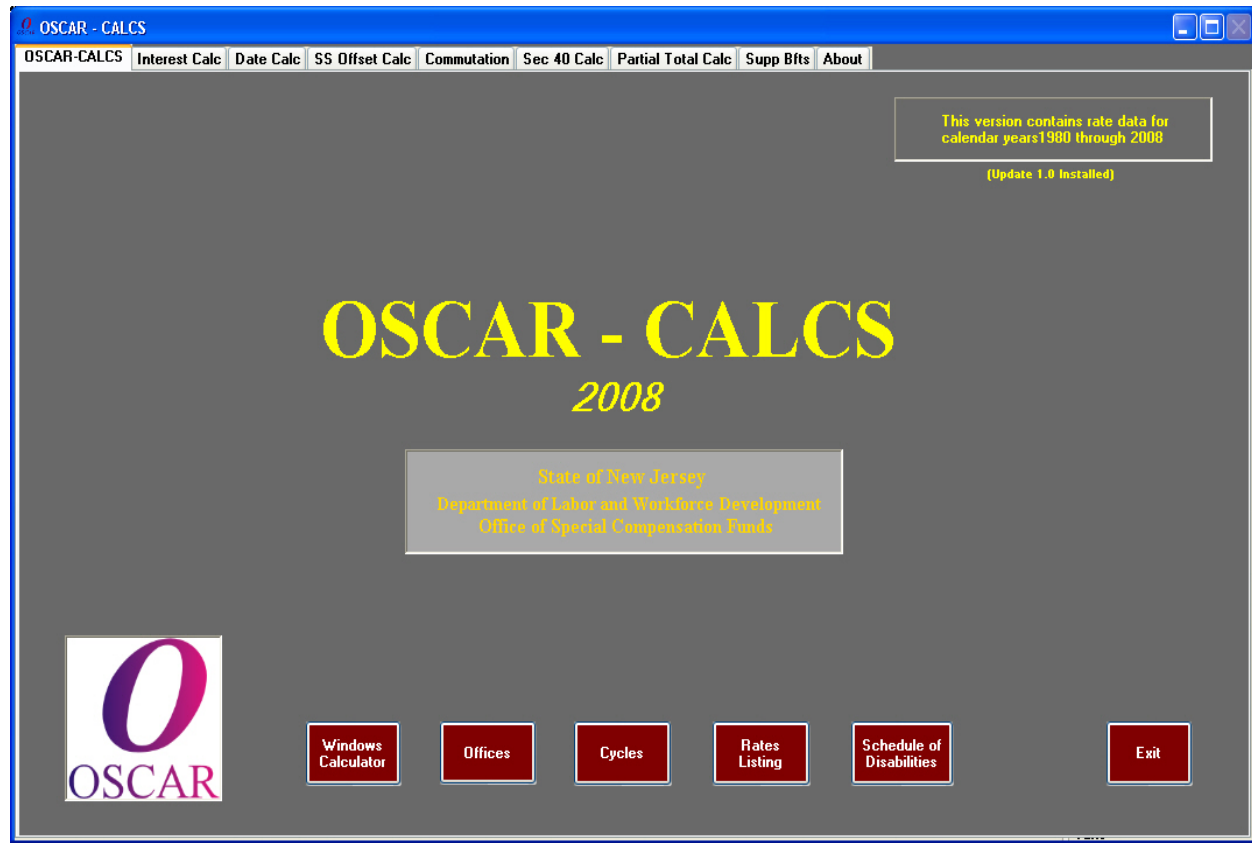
OSCAR - CALCS

OSCAR-CALCS | Interest Calc | Date Calc | SS Offset Calc | Commutation | Sec 40 Calc | Partial Total Calc | Supp Bfts | About

This version contains rate data for calendar years1980 through 2008

(Update 1.0 Installed)

OSCAR - CALCS

2008

State of New Jersey
Department of Labor and Workforce Development
Office of Special Compensation Funds

O
OSCAR

Windows Calculator

Offices

Cycles

Rates Listing

Schedule of Disabilities

Exit